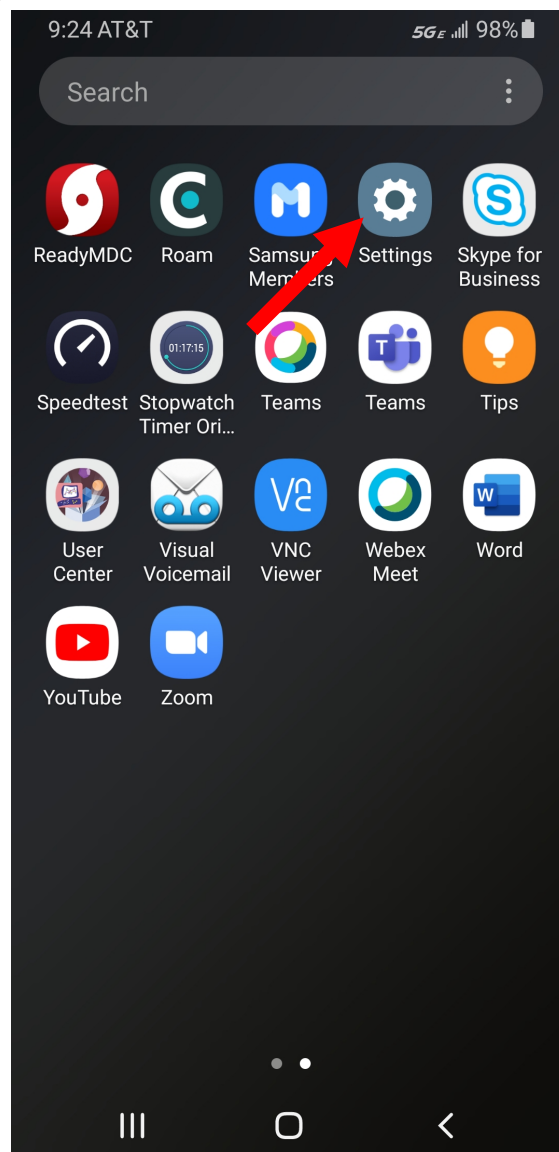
9:24 AT&T 5GE 98%

Search

ReadyMDC
Roam
Samsung Members
Settings
Skype for Business

Speedtest
01:17:15
Stopwatch Timer Ori...
Teams
Teams
Tips

User Center
Visual Voicemail
VNC Viewer
Webex Meet
Word

YouTube
Zoom